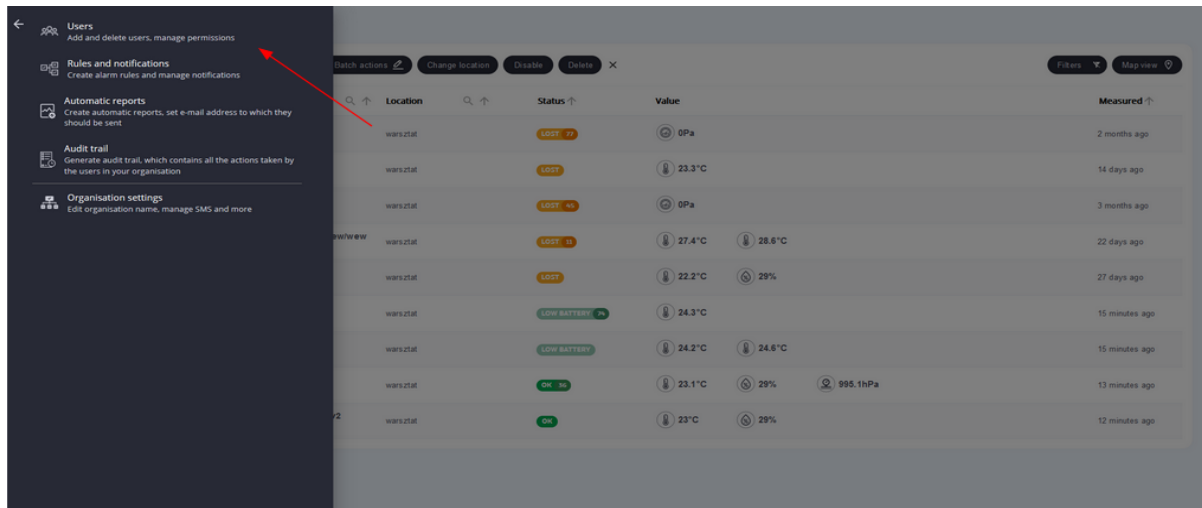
Users
Add and delete users, manage permissions

Rules and notifications
Create alarm rules and manage notifications

Automatic reports
Create automatic reports, set e-mail address to which they should be sent

Audit trail
Generate audit trail, which contains all the actions taken by the users in your organisation

Organisation settings
Edit organisation name, manage SMS and more

Batch actions | Change location | Disable | Delete | ×

Filters | Map view

| | Location | Status | Value | | | Measured |
|---|---|---|---|---|---|---|
| | warsztat | LOST 77 | 0Pa | | | 2 months ago |
| | warsztat | LOST | 23.3°C | | | 14 days ago |
| | warsztat | LOST 45 | 0Pa | | | 3 months ago |
| ew/wew | warsztat | LOST 13 | 27.4°C | 28.6°C | | 22 days ago |
| | warsztat | LOST | 22.2°C | 29% | | 27 days ago |
| | warsztat | LOW BATTERY 74 | 24.3°C | | | 15 minutes ago |
| | warsztat | LOW BATTERY | 24.2°C | 24.6°C | | 15 minutes ago |
| | warsztat | OK 36 | 23.1°C | 29% | 995.1hPa | 13 minutes ago |
| /2 | warsztat | OK | 23°C | 29% | | 12 minutes ago |